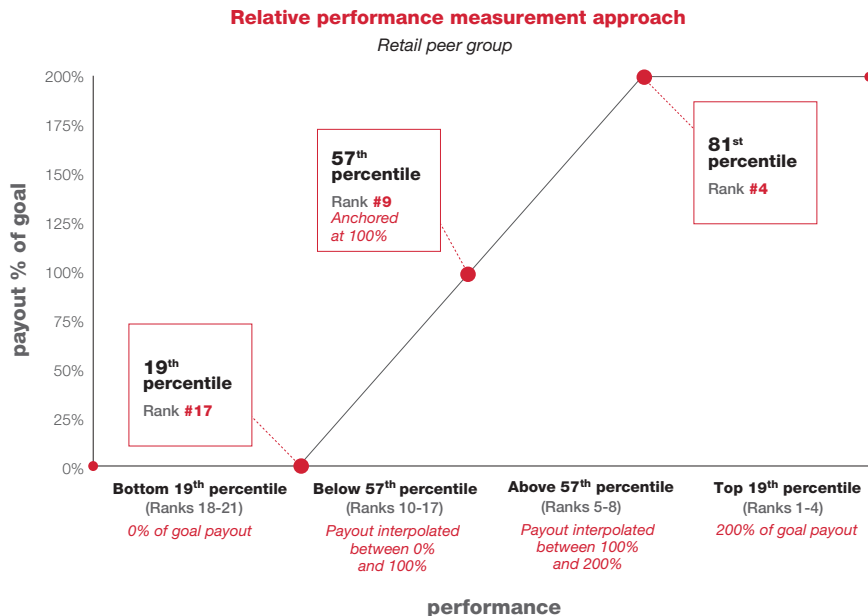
Relative performance measurement approach

Retail peer group

payout % of goal

200%
175%
150%
125%
100%
75%
50%
25%
0%

$57^{th}$ percentile
Rank #9
Anchored at 100%

$81^{st}$ percentile
Rank #4

$19^{th}$ percentile
Rank #17

Bottom $19^{th}$ percentile
(Ranks 18-21)
0% of goal payout

Below $57^{th}$ percentile
(Ranks 10-17)
Payout interpolated between 0% and 100%

Above $57^{th}$ percentile
(Ranks 5-8)
Payout interpolated between 100% and 200%

Top $19^{th}$ percentile
(Ranks 1-4)
200% of goal payout

performance